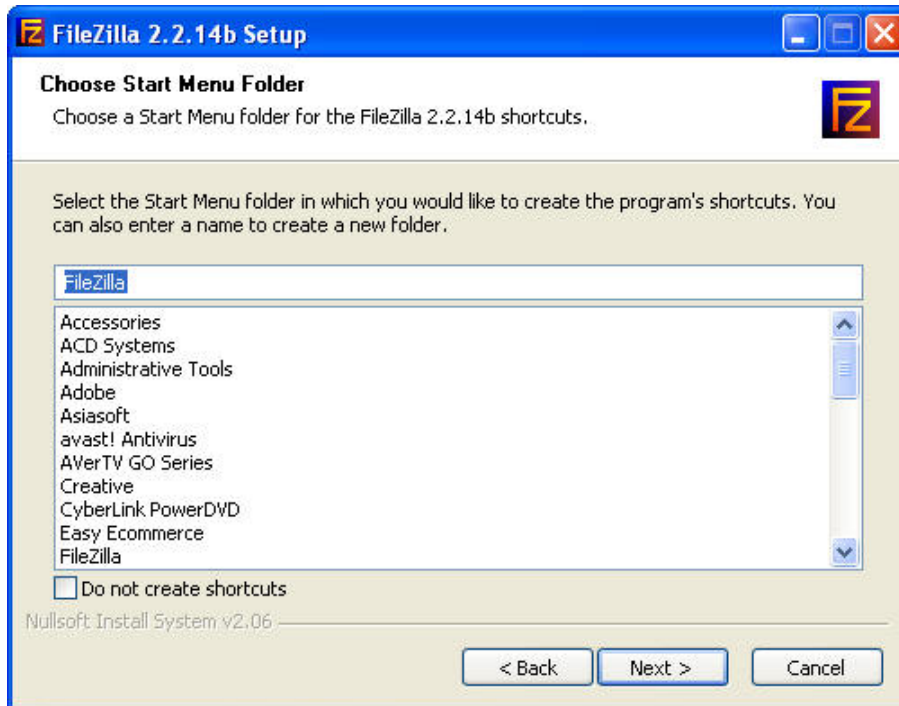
FileZilla 2.2.14b Setup

Choose Start Menu Folder

Choose a Start Menu folder for the FileZilla 2.2.14b shortcuts.

Select the Start Menu folder in which you would like to create the program's shortcuts. You can also enter a name to create a new folder.

FileZilla

Accessories
ACD Systems
Administrative Tools
Adobe
Asiasoft
avast! Antivirus
AVerTV GO Series
Creative
CyberLink PowerDVD
Easy Ecommerce
FileZilla

Do not create shortcuts

Nullsoft Install System v2.06

< Back
Next >
Cancel